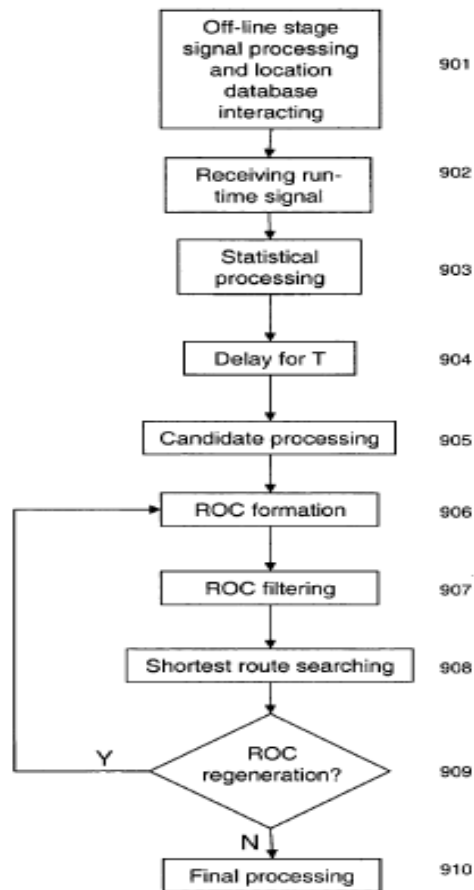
Off-line stage signal processing and location database interacting

901

Receiving run-time signal

902

Statistical processing

903

Delay for T

904

Candidate processing

905

ROC formation

906

ROC filtering

907

Shortest route searching

908

Y

ROC regeneration?

909

N

Final processing

910